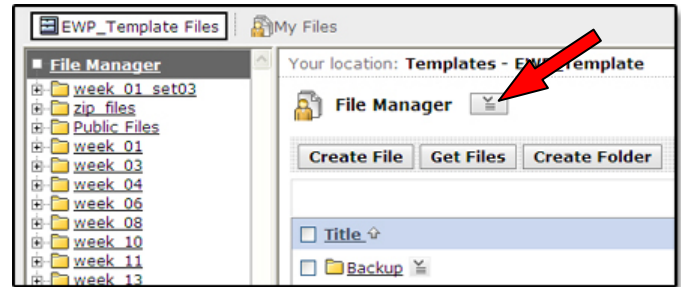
EWP_Template Files
My Files

File Manager
week_01_set03
zip_files
Public Files
week_01
week_03
week_04
week_06
week_08
week_10
week_11
week_13

Your location: Templates - EW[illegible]emplate

File Manager

Create File
Get Files
Create Folder

Title
Backup